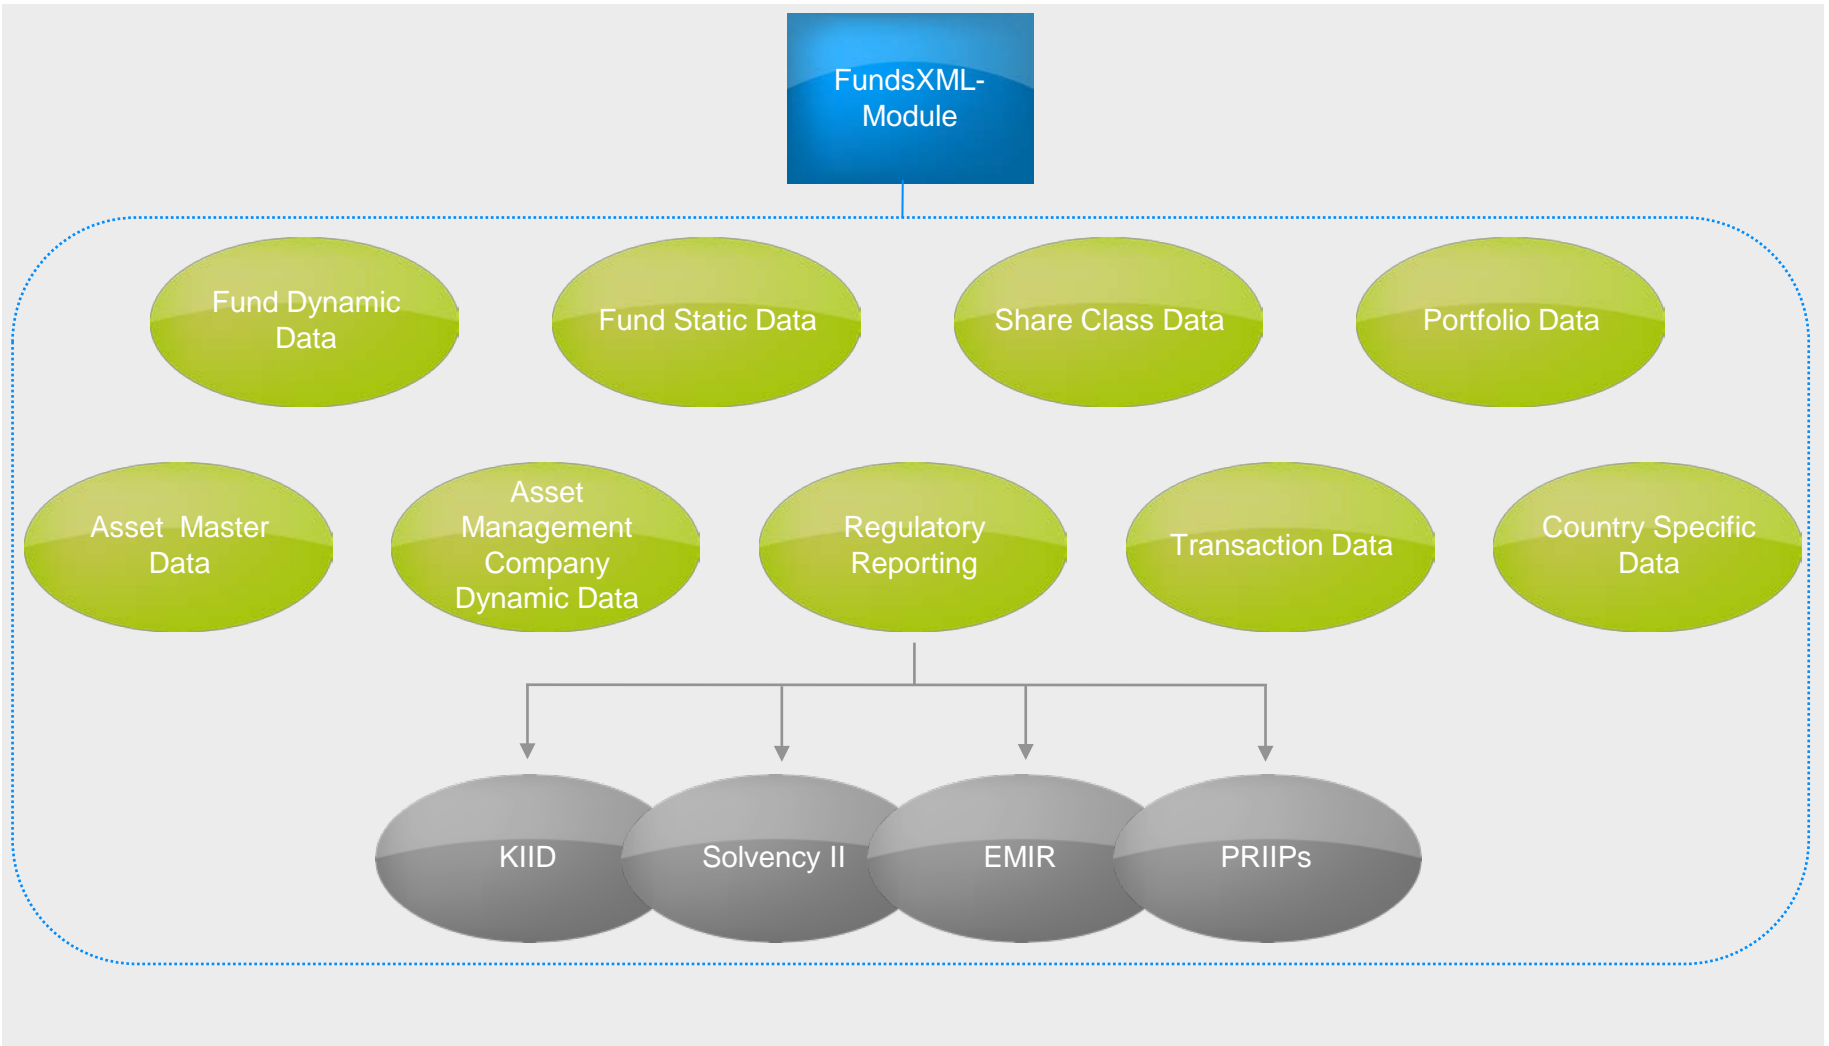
FundsXML-Module

Fund Dynamic Data

Fund Static Data

Share Class Data

Portfolio Data

Asset Master Data

Asset Management Company Dynamic Data

Regulatory Reporting

Transaction Data

Country Specific Data

KIID

Solvency II

EMIR

PRIIPs